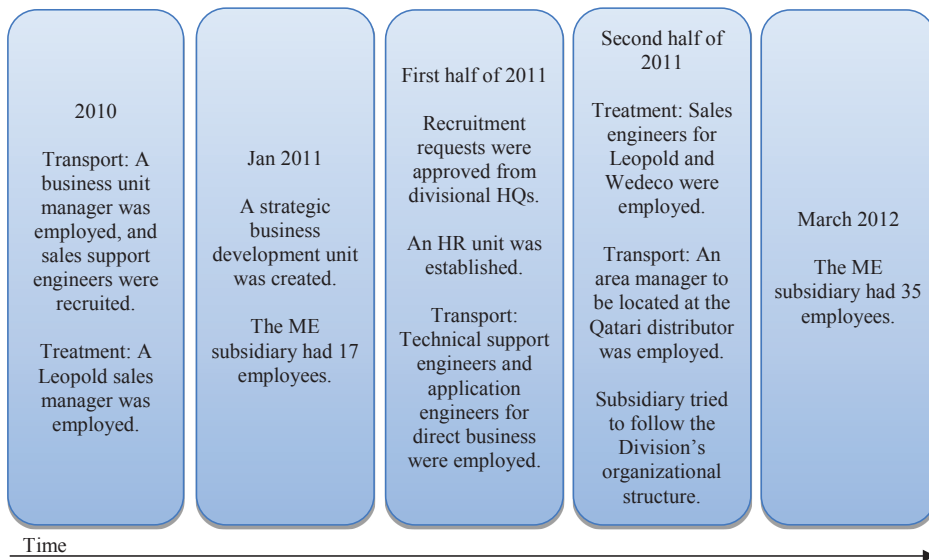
2010

Transport: A business unit manager was employed, and sales support engineers were recruited.

Treatment: A Leopold sales manager was employed.

Jan 2011

A strategic business development unit was created.

The ME subsidiary had 17 employees.

First half of 2011

Recruitment requests were approved from divisional HQs.

An HR unit was established.

Transport: Technical support engineers and application engineers for direct business were employed.

Second half of 2011

Treatment: Sales engineers for Leopold and Wedeco were employed.

Transport: An area manager to be located at the Qatari distributor was employed.

Subsidiary tried to follow the Division's organizational structure.

March 2012

The ME subsidiary had 35 employees.

Time